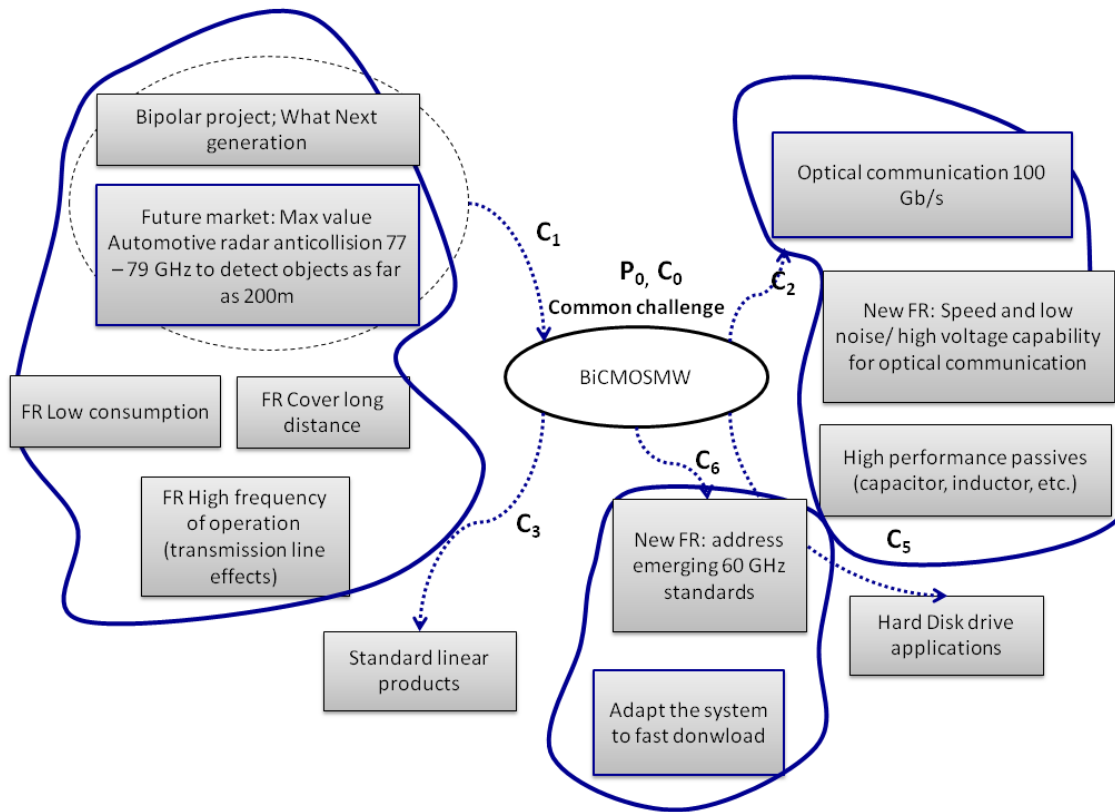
Bipolar project; What Next generation

Future market: Max value Automotive radar anticollision 77 – 79 GHz to detect objects as far as 200m

$C_1$

$P_0$, $C_0$

Common challenge

BiCMOSMW

$C_2$

Optical communication 100 Gb/s

New FR: Speed and low noise/ high voltage capability for optical communication

High performance passives (capacitor, inductor, etc.)

FR Low consumption

FR Cover long distance

FR High frequency of operation (transmission line effects)

$C_3$

$C_6$

New FR: address emerging 60 GHz standards

$C_5$

Hard Disk drive applications

Standard linear products

Adapt the system to fast donwload